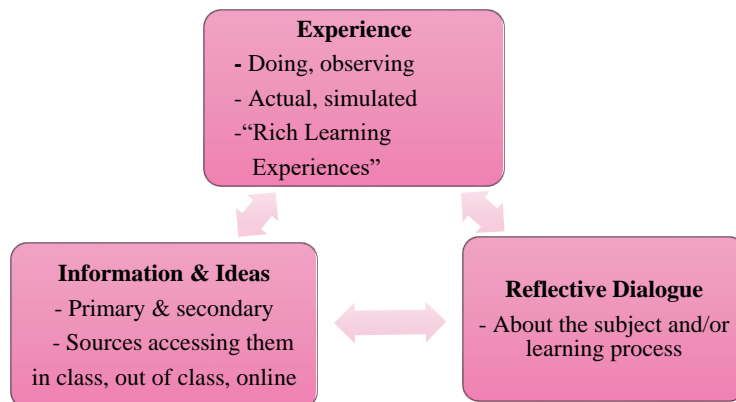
**Experience**
- Doing, observing
- Actual, simulated
-“Rich Learning Experiences”

**Information & Ideas**
- Primary & secondary
- Sources accessing them in class, out of class, online

**Reflective Dialogue**
- About the subject and/or learning process